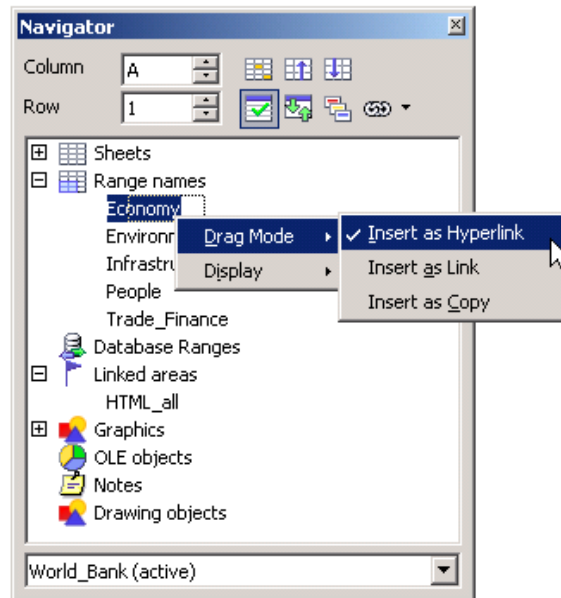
Navigator

Column A

Row 1

Sheets
Range names
Economy
Environm
Infrastru
People
Trade_Finance
Database Ranges
Linked areas
HTML_all
Graphics
OLE objects
Notes
Drawing objects

Drag Mode
Display

✓ Insert as Hyperlink
Insert as Link
Insert as Copy

World_Bank (active)